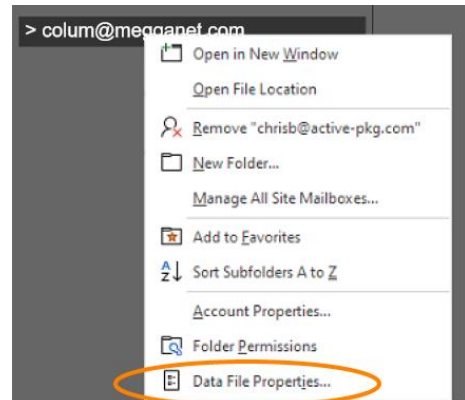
> colum@meggapet.com

Open in New Window

Open File Location

Remove "chrisb@active-pkg.com"

New Folder...

Manage All Site Mailboxes...

Add to Favorites

Sort Subfolders A to Z

Account Properties...

Folder Permissions

Data File Properties...